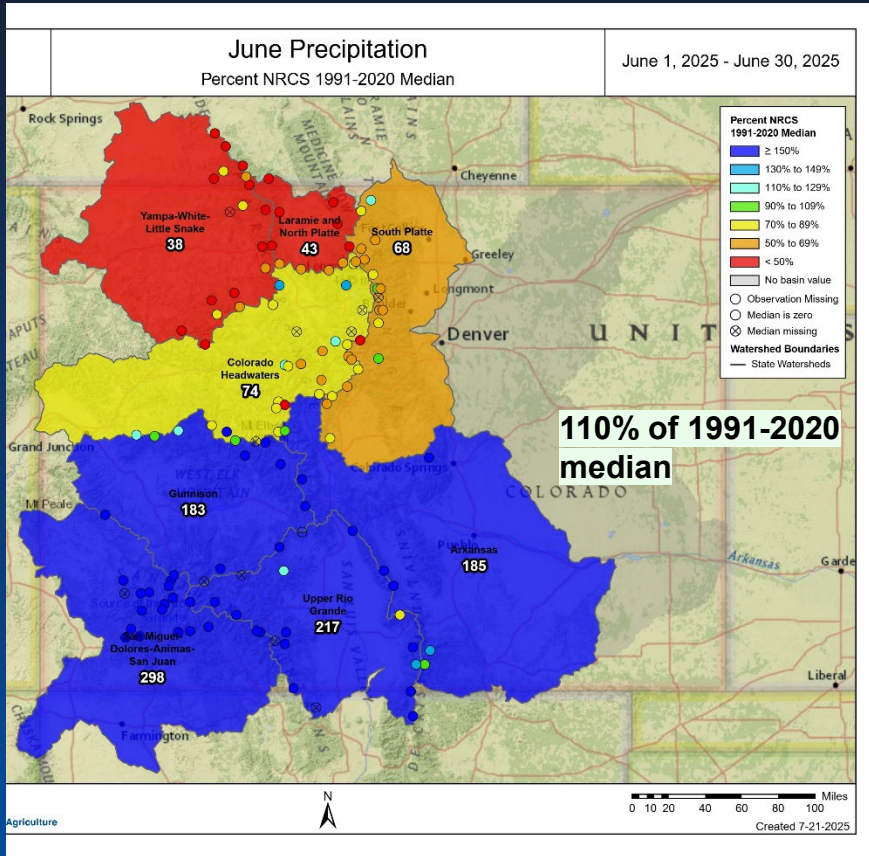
June Precipitation
Percent NRCS 1991-2020 Median

June 1, 2025 - June 30, 2025

Percent NRCS 1991-2020 Median
≥ 150%
130% to 149%
110% to 129%
90% to 109%
70% to 89%
50% to 69%
< 50%
No basin value
Observation Missing
Median is zero
Median missing
Watershed Boundaries
State Watersheds

Rock Springs
Cheyenne
Greeley
Longmont
Denver
Grand Junction
Colorado Springs
COLORADO
Pueblo
Arkansas
Garde
Liberal
Farmington
Mt Peale
UNITED

Yampa-White-Little Snake
38

Laramie and North Platte
43

South Platte
68

Colorado Headwaters
74

Gunnison
183

Arkansas
185

Upper Rio Grande
217

San Miguel-Dolores-Animas-San Juan
298

110% of 1991-2020 median

N

Miles
0 10 20 40 60 80 100

Agriculture

Created 7-21-2025